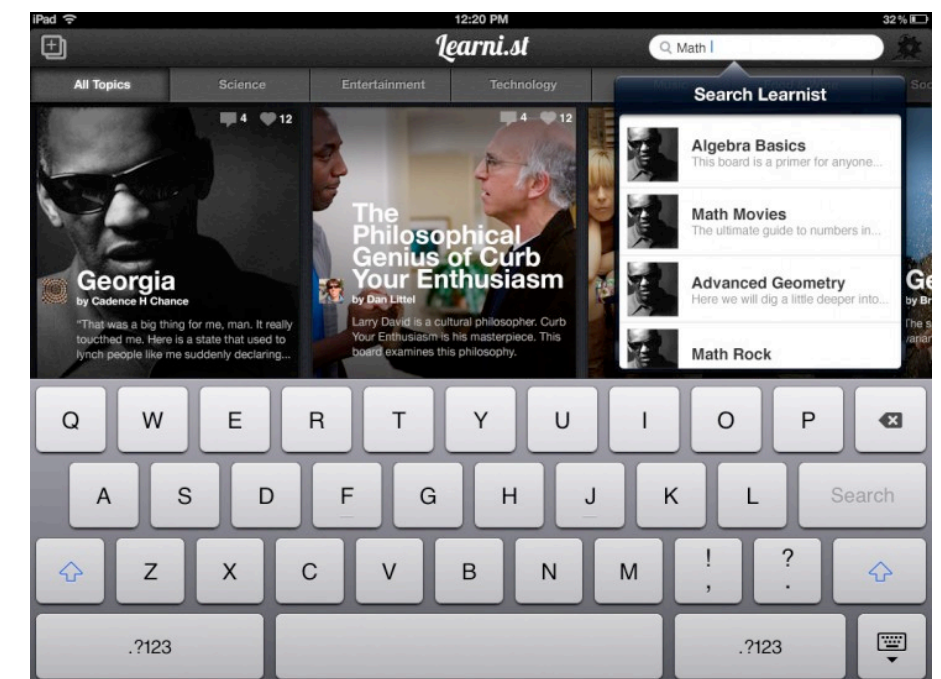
iPad
12:20 PM
32%

Learni.st

Math

All Topics
Science
Entertainment
Technology
Soc

4 12

Georgia
by Cadence H Chance
"That was a big thing for me, man. It really toucthed me. Here is a state that used to lynch people like me suddenly declaring...

4 12

The Philosophical Genius of Curb Your Enthusiasm
by Dan Littel
Larry David is a cultural philosopher. Curb Your Enthusiasm is his masterpiece. This board examines this philosophy.

Ge
by Br
The s
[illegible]

Search Learnist

Algebra Basics
This board is a primer for anyone...

Math Movies
The ultimate guide to numbers in...

Advanced Geometry
Here we will dig a little deeper into...

Math Rock

Q W E R T Y U I O P
A S D F G H J K L Search
Z X C V B N M ! , ? .
.?123 .?123